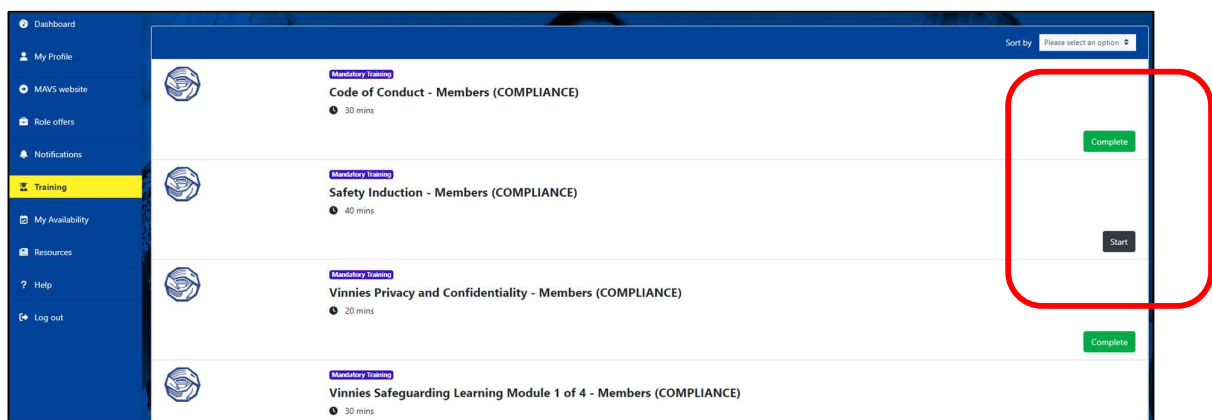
Dashboard
My Profile
MAVS website
Role offers
Notifications
Training
My Availability
Resources
? Help
Log out

Sort by Please select an option

Mandatory Training
Code of Conduct - Members (COMPLIANCE)
30 mins
Complete

Mandatory Training
Safety Induction - Members (COMPLIANCE)
40 mins
Start

Mandatory Training
Vinnies Privacy and Confidentiality - Members (COMPLIANCE)
20 mins
Complete

Mandatory Training
Vinnies Safeguarding Learning Module 1 of 4 - Members (COMPLIANCE)
30 mins